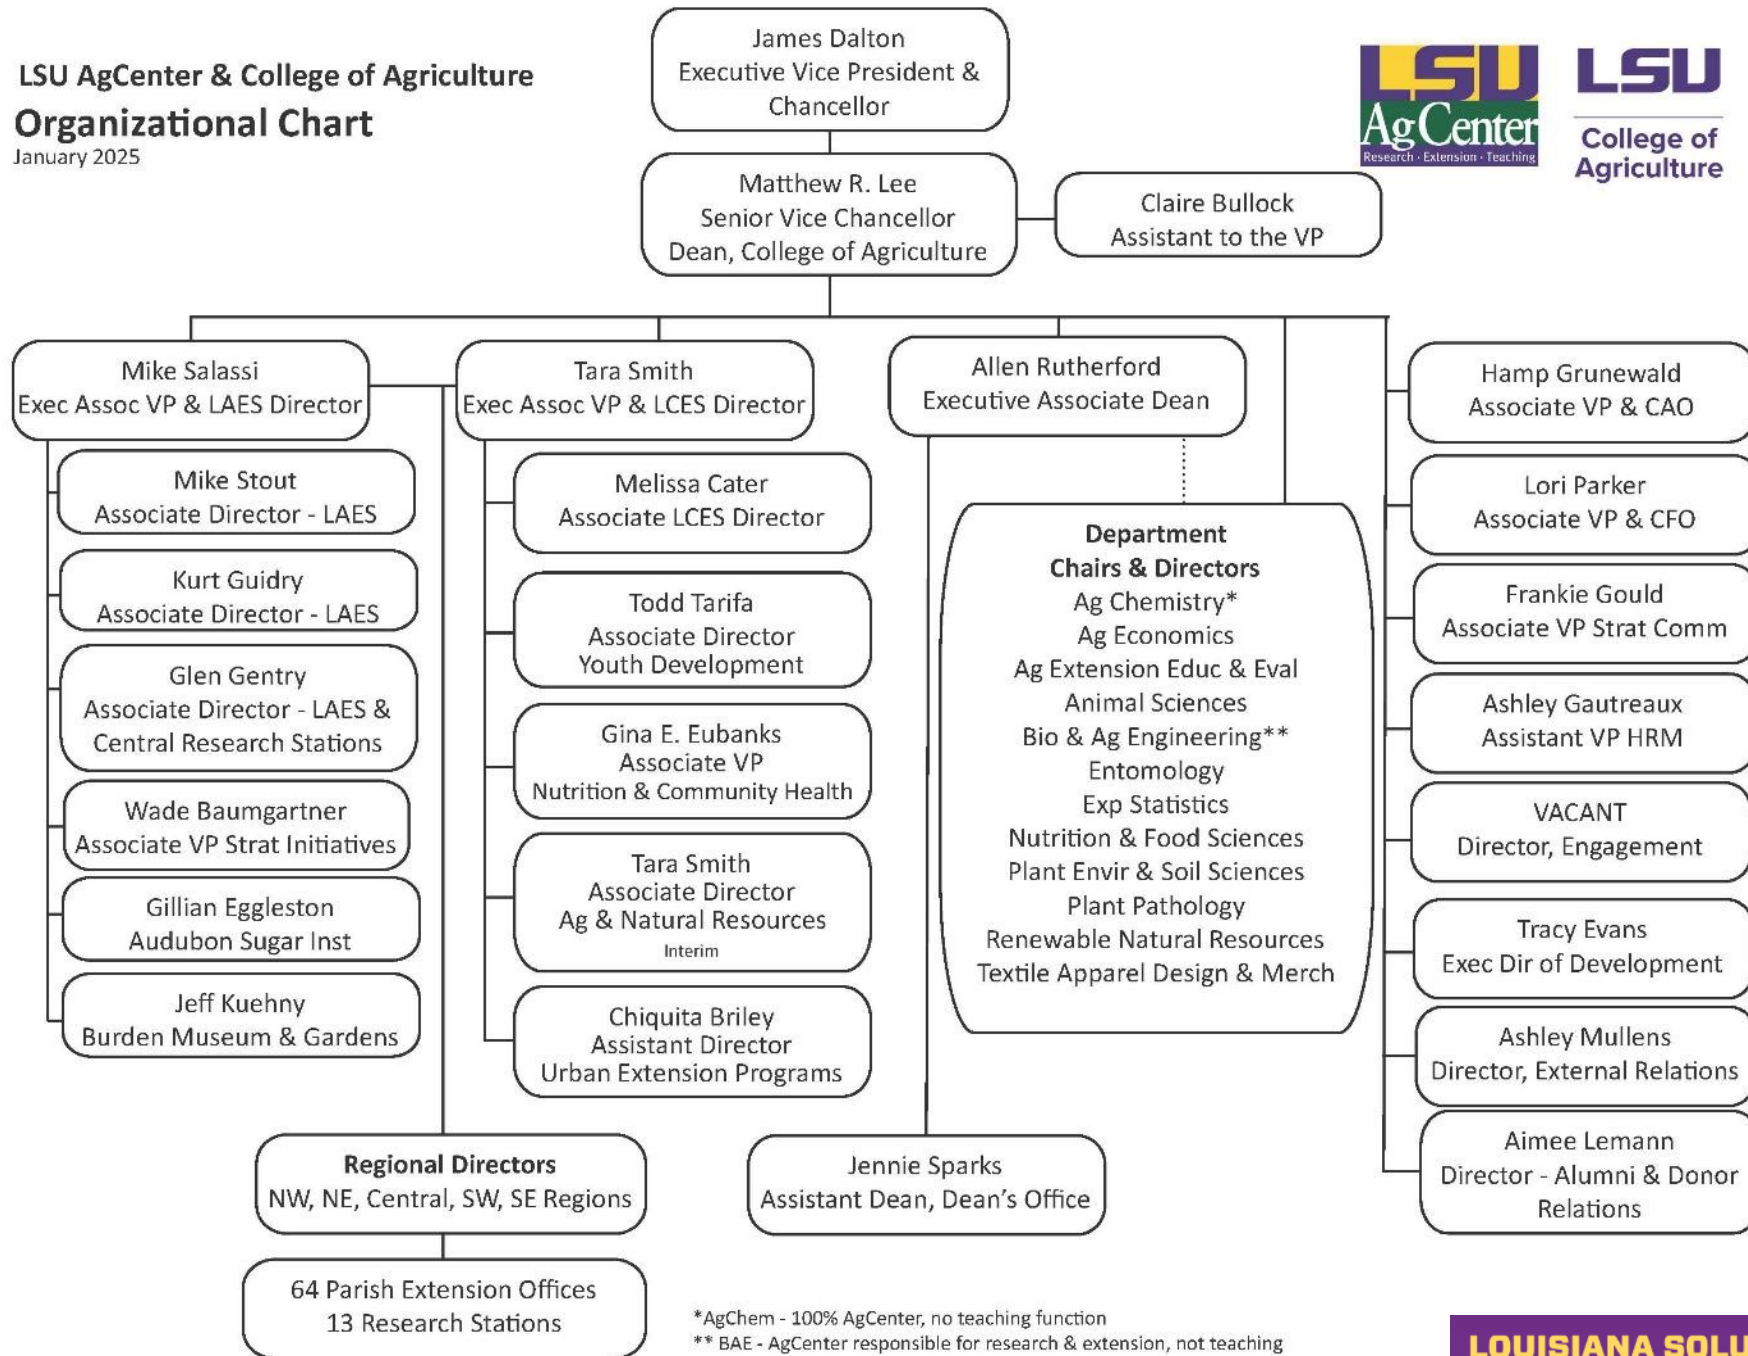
LSU AgCenter & College of Agriculture
Organizational Chart
January 2025

James Dalton
Executive Vice President & Chancellor

LSU AgCenter
Research · Extension · Teaching

LSU
College of Agriculture

Matthew R. Lee
Senior Vice Chancellor
Dean, College of Agriculture

Claire Bullock
Assistant to the VP

Mike Salassi
Exec Assoc VP & LAES Director

Mike Stout
Associate Director - LAES

Kurt Guidry
Associate Director - LAES

Glen Gentry
Associate Director - LAES & Central Research Stations

Wade Baumgartner
Associate VP Strat Initiatives

Gillian Eggleston
Audubon Sugar Inst

Jeff Kuehny
Burden Museum & Gardens

Tara Smith
Exec Assoc VP & LCES Director

Melissa Cater
Associate LCES Director

Todd Tarifa
Associate Director
Youth Development

Gina E. Eubanks
Associate VP
Nutrition & Community Health

Tara Smith
Associate Director
Ag & Natural Resources
Interim

Chiquita Briley
Assistant Director
Urban Extension Programs

Allen Rutherford
Executive Associate Dean

Department Chairs & Directors
Ag Chemistry*
Ag Economics
Ag Extension Educ & Eval
Animal Sciences
Bio & Ag Engineering**
Entomology
Exp Statistics
Nutrition & Food Sciences
Plant Envir & Soil Sciences
Plant Pathology
Renewable Natural Resources
Textile Apparel Design & Merch

Hamp Grunewald
Associate VP & CAO

Lori Parker
Associate VP & CFO

Frankie Gould
Associate VP Strat Comm

Ashley Gautreaux
Assistant VP HRM

VACANT
Director, Engagement

Tracy Evans
Exec Dir of Development

Ashley Mullens
Director, External Relations

Aimee Lemann
Director - Alumni & Donor Relations

Regional Directors
NW, NE, Central, SW, SE Regions

Jennie Sparks
Assistant Dean, Dean's Office

64 Parish Extension Offices
13 Research Stations

*AgChem - 100% AgCenter, no teaching function
** BAE - AgCenter responsible for research & extension, not teaching

LOUISIANA SOLU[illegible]